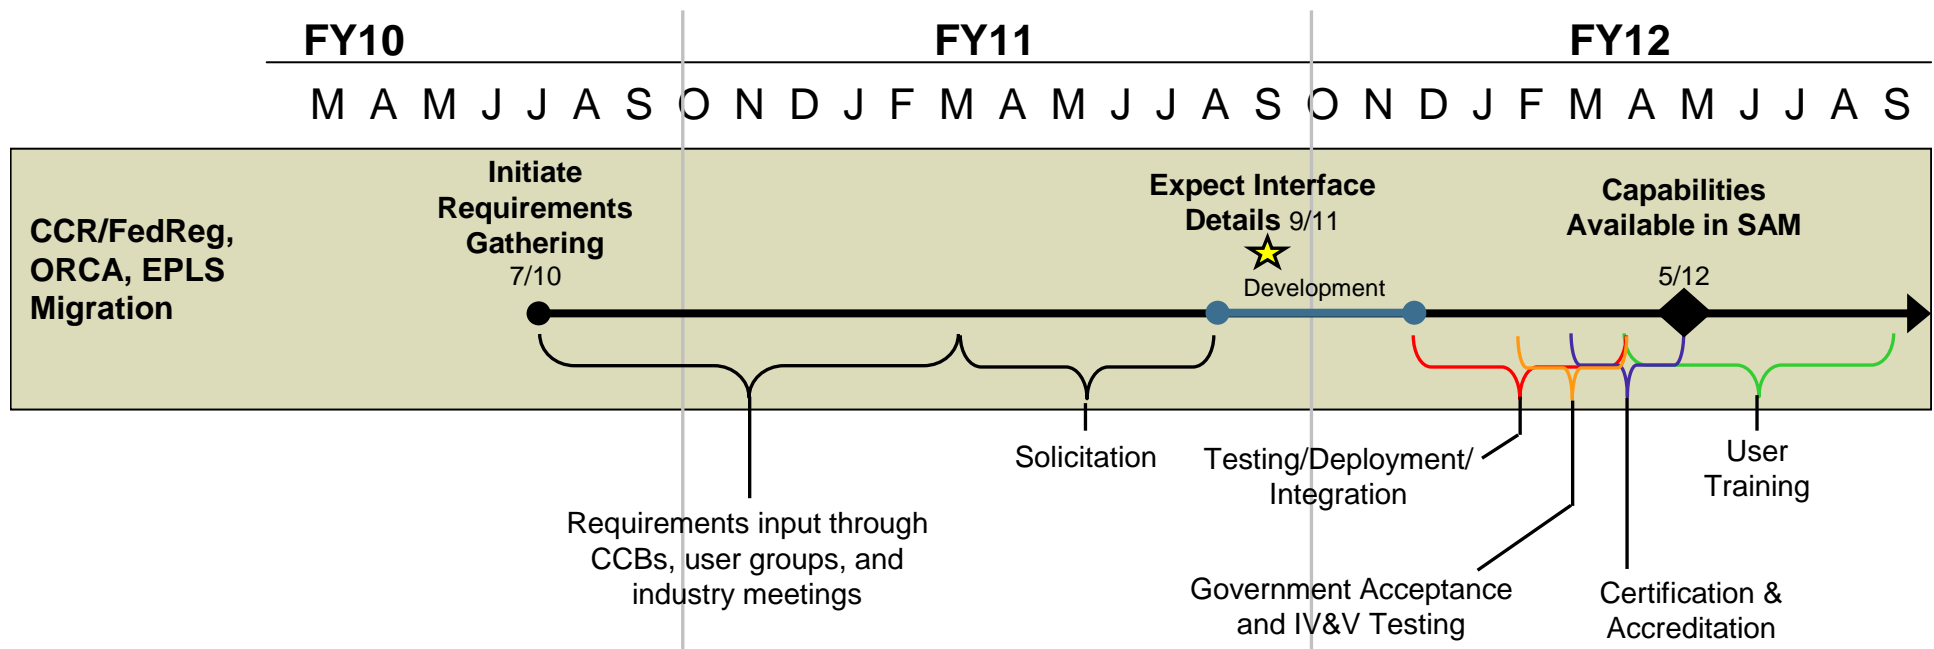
FY10 FY11 FY12

M A M J J A S O N D J F M A M J J A S O N D J F M A M J J A S

CCR/FedReg, ORCA, EPLS Migration

Initiate Requirements Gathering 7/10

Expect Interface Details 9/11

Development

Capabilities Available in SAM

5/12

Solicitation

Testing/Deployment/ Integration

User Training

Requirements input through CCBs, user groups, and industry meetings

Government Acceptance and IV&V Testing

Certification & Accreditation